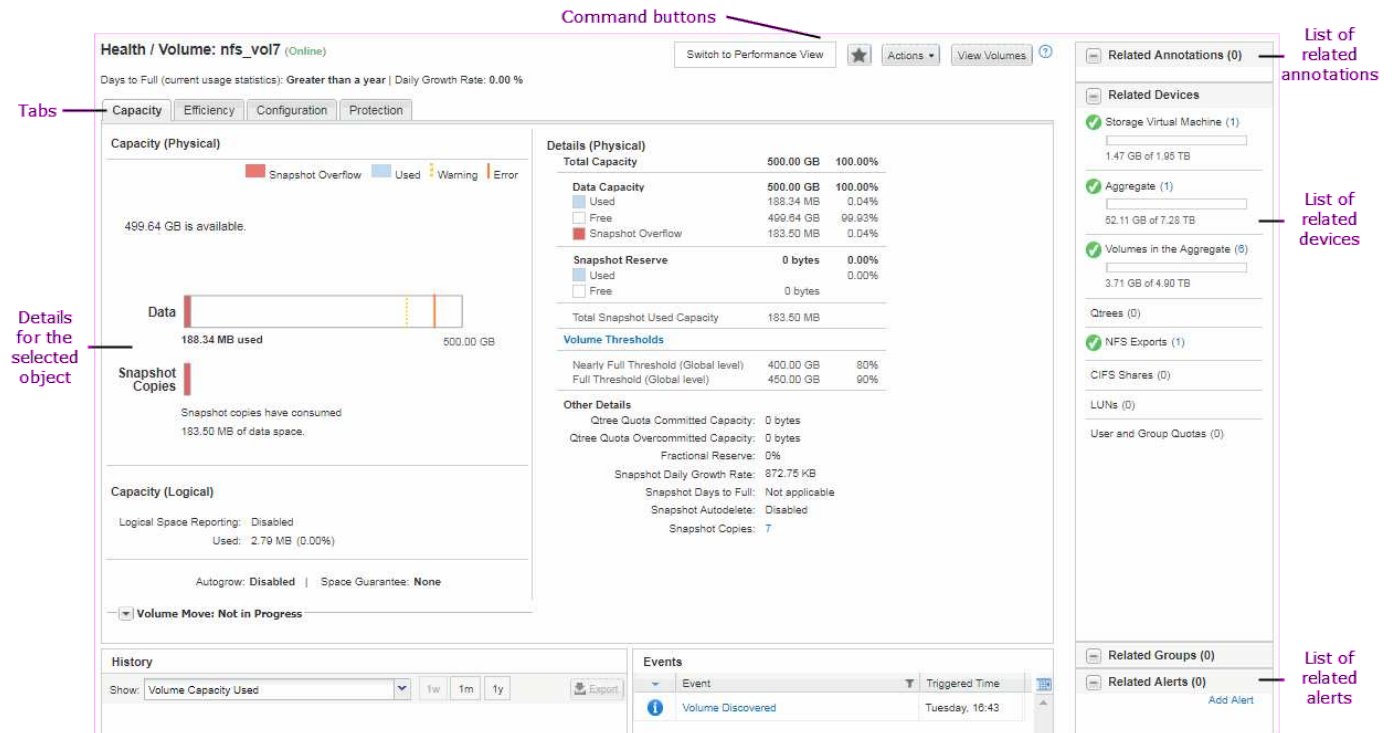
Command buttons

Health / Volume: nfs_vol7 (Online)

Switch to Performance View  Actions  View Volumes  ?

Days to Full (current usage statistics): Greater than a year | Daily Growth Rate: 0.00 %

Tabs

Capacity  Efficiency  Configuration  Protection

Capacity (Physical)

Snapshot Overflow  Used  Warning  Error

499.64 GB is available.

Details for the selected object

Data

188.34 MB used

500.00 GB

Snapshot Copies

Snapshot copies have consumed 183.50 MB of data space.

Capacity (Logical)

Logical Space Reporting: Disabled

Used: 2.79 MB (0.00%)

Autogrow: Disabled | Space Guarantee: None

Volume Move: Not in Progress

Details (Physical)

| Total Capacity | 500.00 GB | 100.00% |
|---|---|---|
| Data Capacity | 500.00 GB | 100.00% |
| Used | 188.34 MB | 0.04% |
| Free | 499.64 GB | 99.93% |
| Snapshot Overflow | 183.50 MB | 0.04% |
| Snapshot Reserve | 0 bytes | 0.00% |
| Used | | 0.00% |
| Free | 0 bytes | |
| Total Snapshot Used Capacity | 183.50 MB | |

Volume Thresholds

| Nearly Full Threshold (Global level) | 400.00 GB | 80% |
|---|---|---|
| Full Threshold (Global level) | 450.00 GB | 90% |

Other Details

Qtree Quota Committed Capacity: 0 bytes
Qtree Quota Overcommitted Capacity: 0 bytes
Fractional Reserve: 0%
Snapshot Daily Growth Rate: 872.75 KB
Snapshot Days to Full: Not applicable
Snapshot Autodelete: Disabled
Snapshot Copies: 7

History

Show: Volume Capacity Used  1w  1m  1y  Export

Events

| Event | Triggered Time |
|---|---|
| Volume Discovered | Tuesday, 16:43 |

Related Annotations (0)

List of related annotations

Related Devices

Storage Virtual Machine (1)
1.47 GB of 1.95 TB

Aggregate (1)
52.11 GB of 7.28 TB

List of related devices

Volumes in the Aggregate (6)
3.71 GB of 4.90 TB

Qtrees (0)

NFS Exports (1)

CIFS Shares (0)

LUNs (0)

User and Group Quotas (0)

Related Groups (0)

Related Alerts (0)

Add Alert

List of related alerts